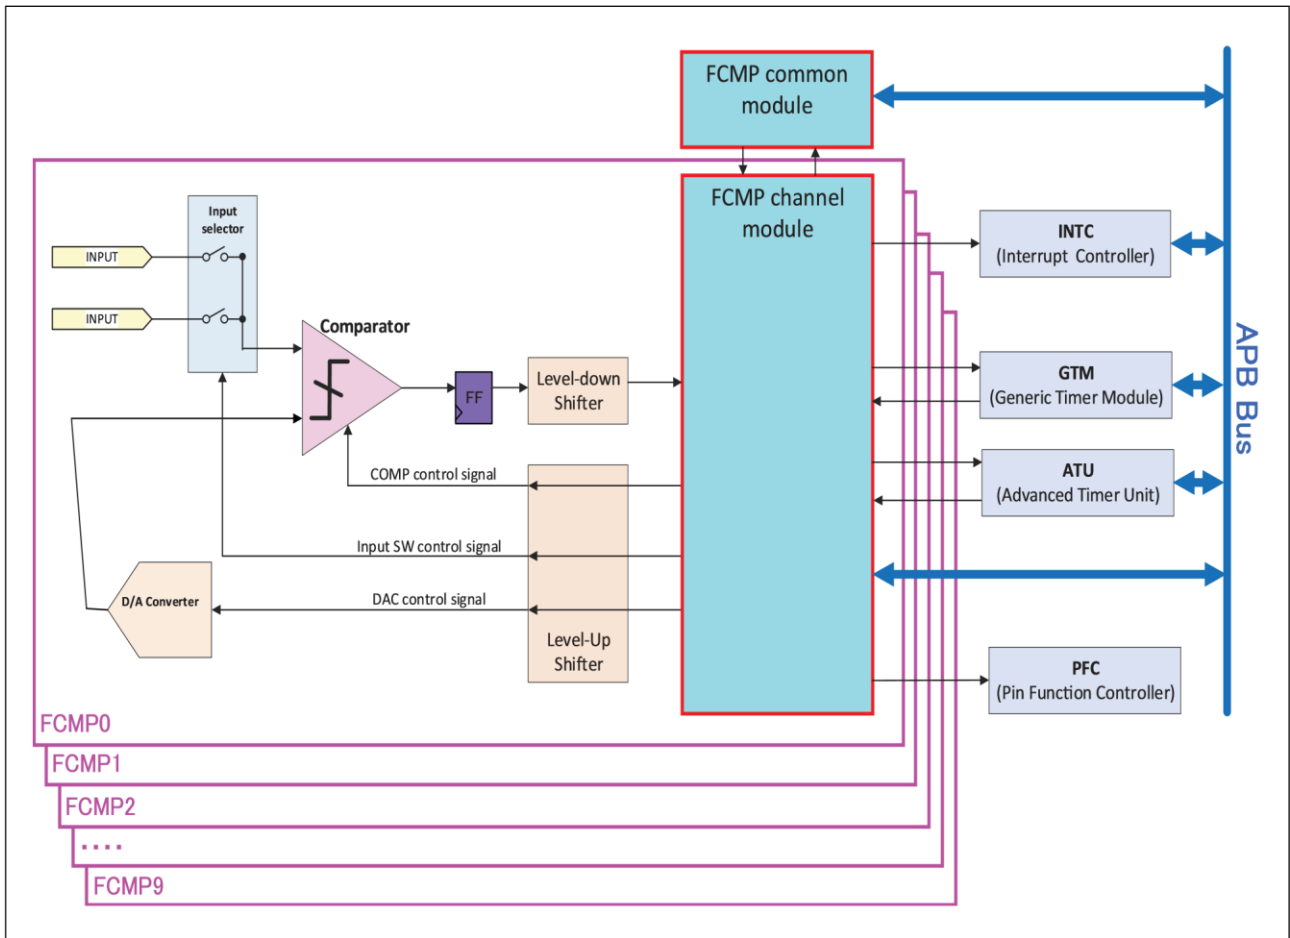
FCMP common module

FCMP channel module

Input selector

INPUT

INPUT

Comparator

FF

Level-down Shifter

COMP control signal

Input SW control signal

DAC control signal

D/A Converter

Level-Up Shifter

INTC
(Interrupt Controller)

GTM
(Generic Timer Module)

ATU
(Advanced Timer Unit)

PFC
(Pin Function Controller)

APB Bus

FCMP0

FCMP1

FCMP2

....

FCMP9